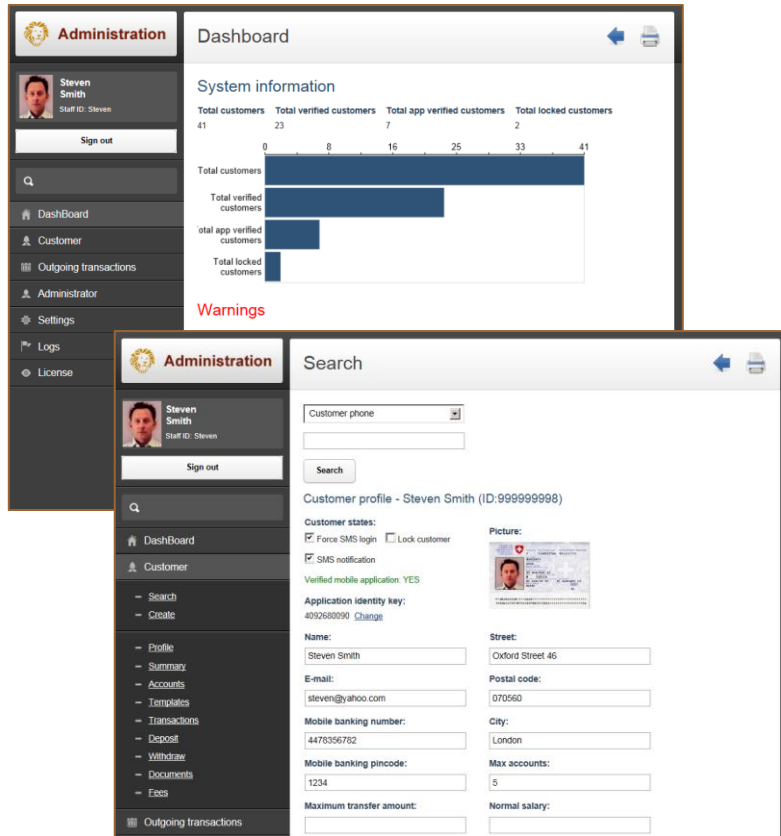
Administration

Steven Smith
Staff ID: Steven

Sign out

DashBoard
Customer
Outgoing transactions
Administrator
Settings
Logs
License

Dashboard

System information

| Total customers | Total verified customers | Total app verified customers | Total locked customers |
|---|---|---|---|
| 41 | 23 | 7 | 2 |

0 8 16 25 33 41

Total customers
Total verified customers
otal app verified customers
Total locked customers

Warnings

Administration

Steven Smith
Staff ID: Steven

Sign out

DashBoard
Customer
- Search
- Create
- Profile
- Summary
- Accounts
- Templates
- Transactions
- Deposit
- Withdraw
- Documents
- Fees
Outgoing transactions

Search

Customer phone

Search

Customer profile - Steven Smith (ID:999999998)

Customer states:
Force SMS login
Lock customer
SMS notification
Verified mobile application: YES

Picture:

Application identity key:
4092680090 Change

Name:
Steven Smith

Street:
Oxford Street 46

E-mail:
steven@yahoo.com

Postal code:
070560

Mobile banking number:
4478356782

City:
London

Mobile banking pincode:
1234

Max accounts:
5

Maximum transfer amount:

Normal salary: